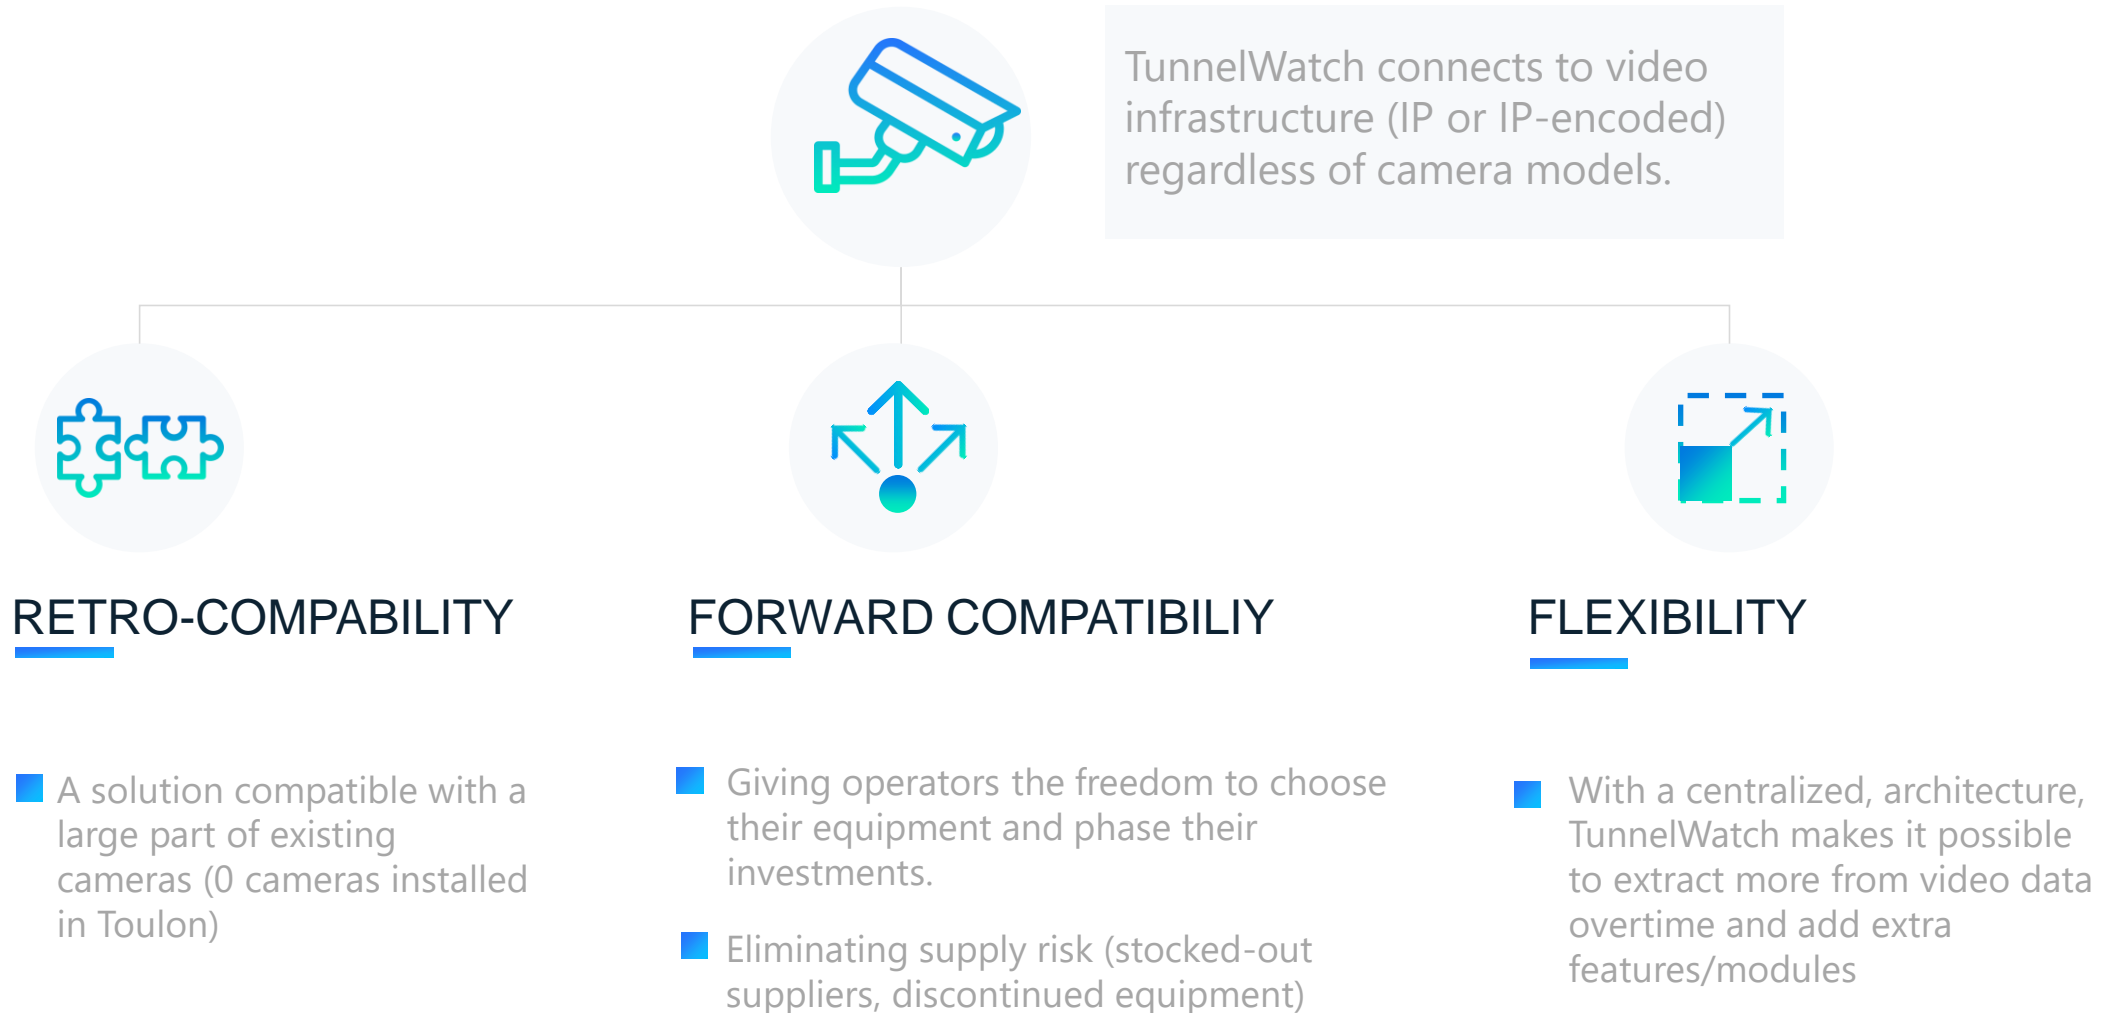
TunnelWatch connects to video infrastructure (IP or IP-encoded) regardless of camera models.

RETRO-COMPABILITY

A solution compatible with a large part of existing cameras (0 cameras installed in Toulon)

FORWARD COMPATIBILIY

Giving operators the freedom to choose their equipment and phase their investments.

Eliminating supply risk (stocked-out suppliers, discontinued equipment)

FLEXIBILITY

With a centralized, architecture, TunnelWatch makes it possible to extract more from video data overtime and add extra features/modules